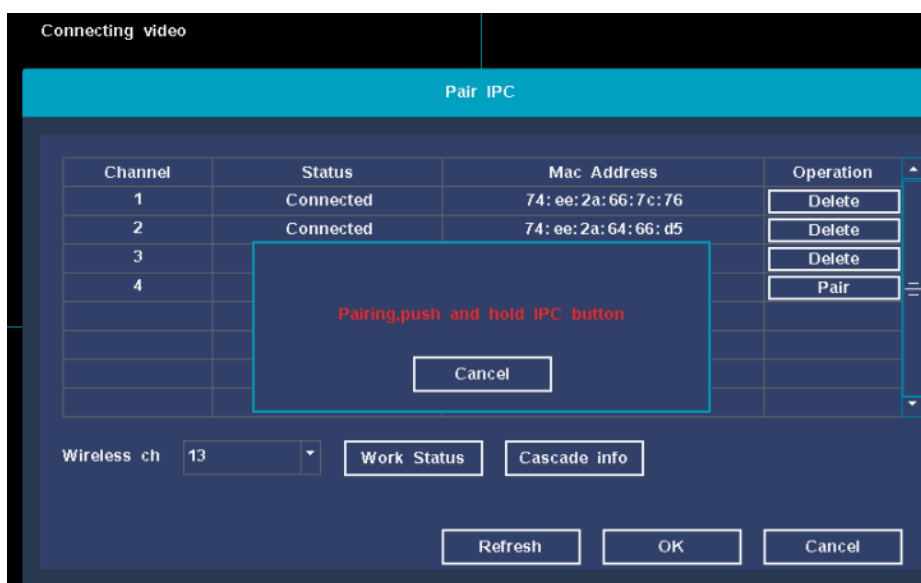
Connecting video

Pair IPC

| Channel | Status | Mac Address | Operation |
|---|---|---|---|
| 1 | Connected | 74:ee:2a:66:7c:76 | Delete |
| 2 | Connected | 74:ee:2a:64:66:d5 | Delete |
| 3 | | | Delete |
| 4 | | | Pair |
| | | | |
| | | | |
| | | | |
| | | | |

Pairing,push and hold IPC button

Cancel

Wireless ch 13

Work Status

Cascade info

Refresh

OK

Cancel